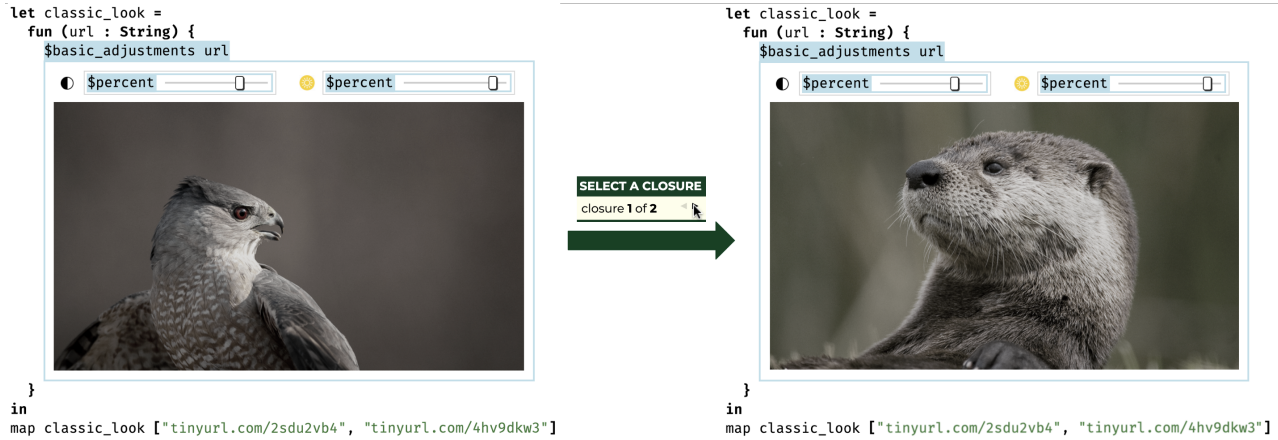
let classic_look =
  fun (url : String) {
    $basic_adjustments url

$percent $percent

  }
in
map classic_look ["tinyurl.com/2sdu2vb4", "tinyurl.com/4hv9dkw3"]

SELECT A CLOSURE
closure 1 of 2

let classic_look =
  fun (url : String) {
    $basic_adjustments url

$percent $percent

  }
in
map classic_look ["tinyurl.com/2sdu2vb4", "tinyurl.com/4hv9dkw3"]